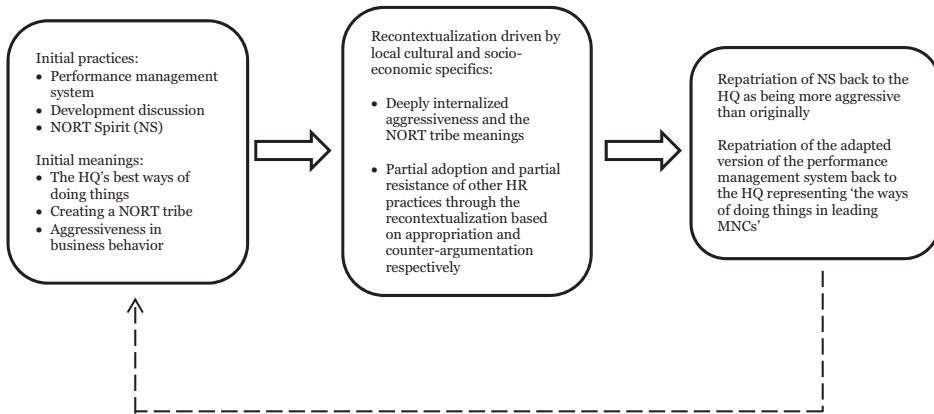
Initial practices:
- Performance management system
- Development discussion
- NORT Spirit (NS)

Initial meanings:
- The HQ's best ways of doing things
- Creating a NORT tribe
- Aggressiveness in business behavior

Recontextualization driven by local cultural and socio-economic specifics:

- Deeply internalized aggressiveness and the NORT tribe meanings
- Partial adoption and partial resistance of other HR practices through the recontextualization based on appropriation and counter-argumentation respectively

Repatriation of NS back to the HQ as being more aggressive than originally

Repatriation of the adapted version of the performance management system back to the HQ representing 'the ways of doing things in leading MNCs'